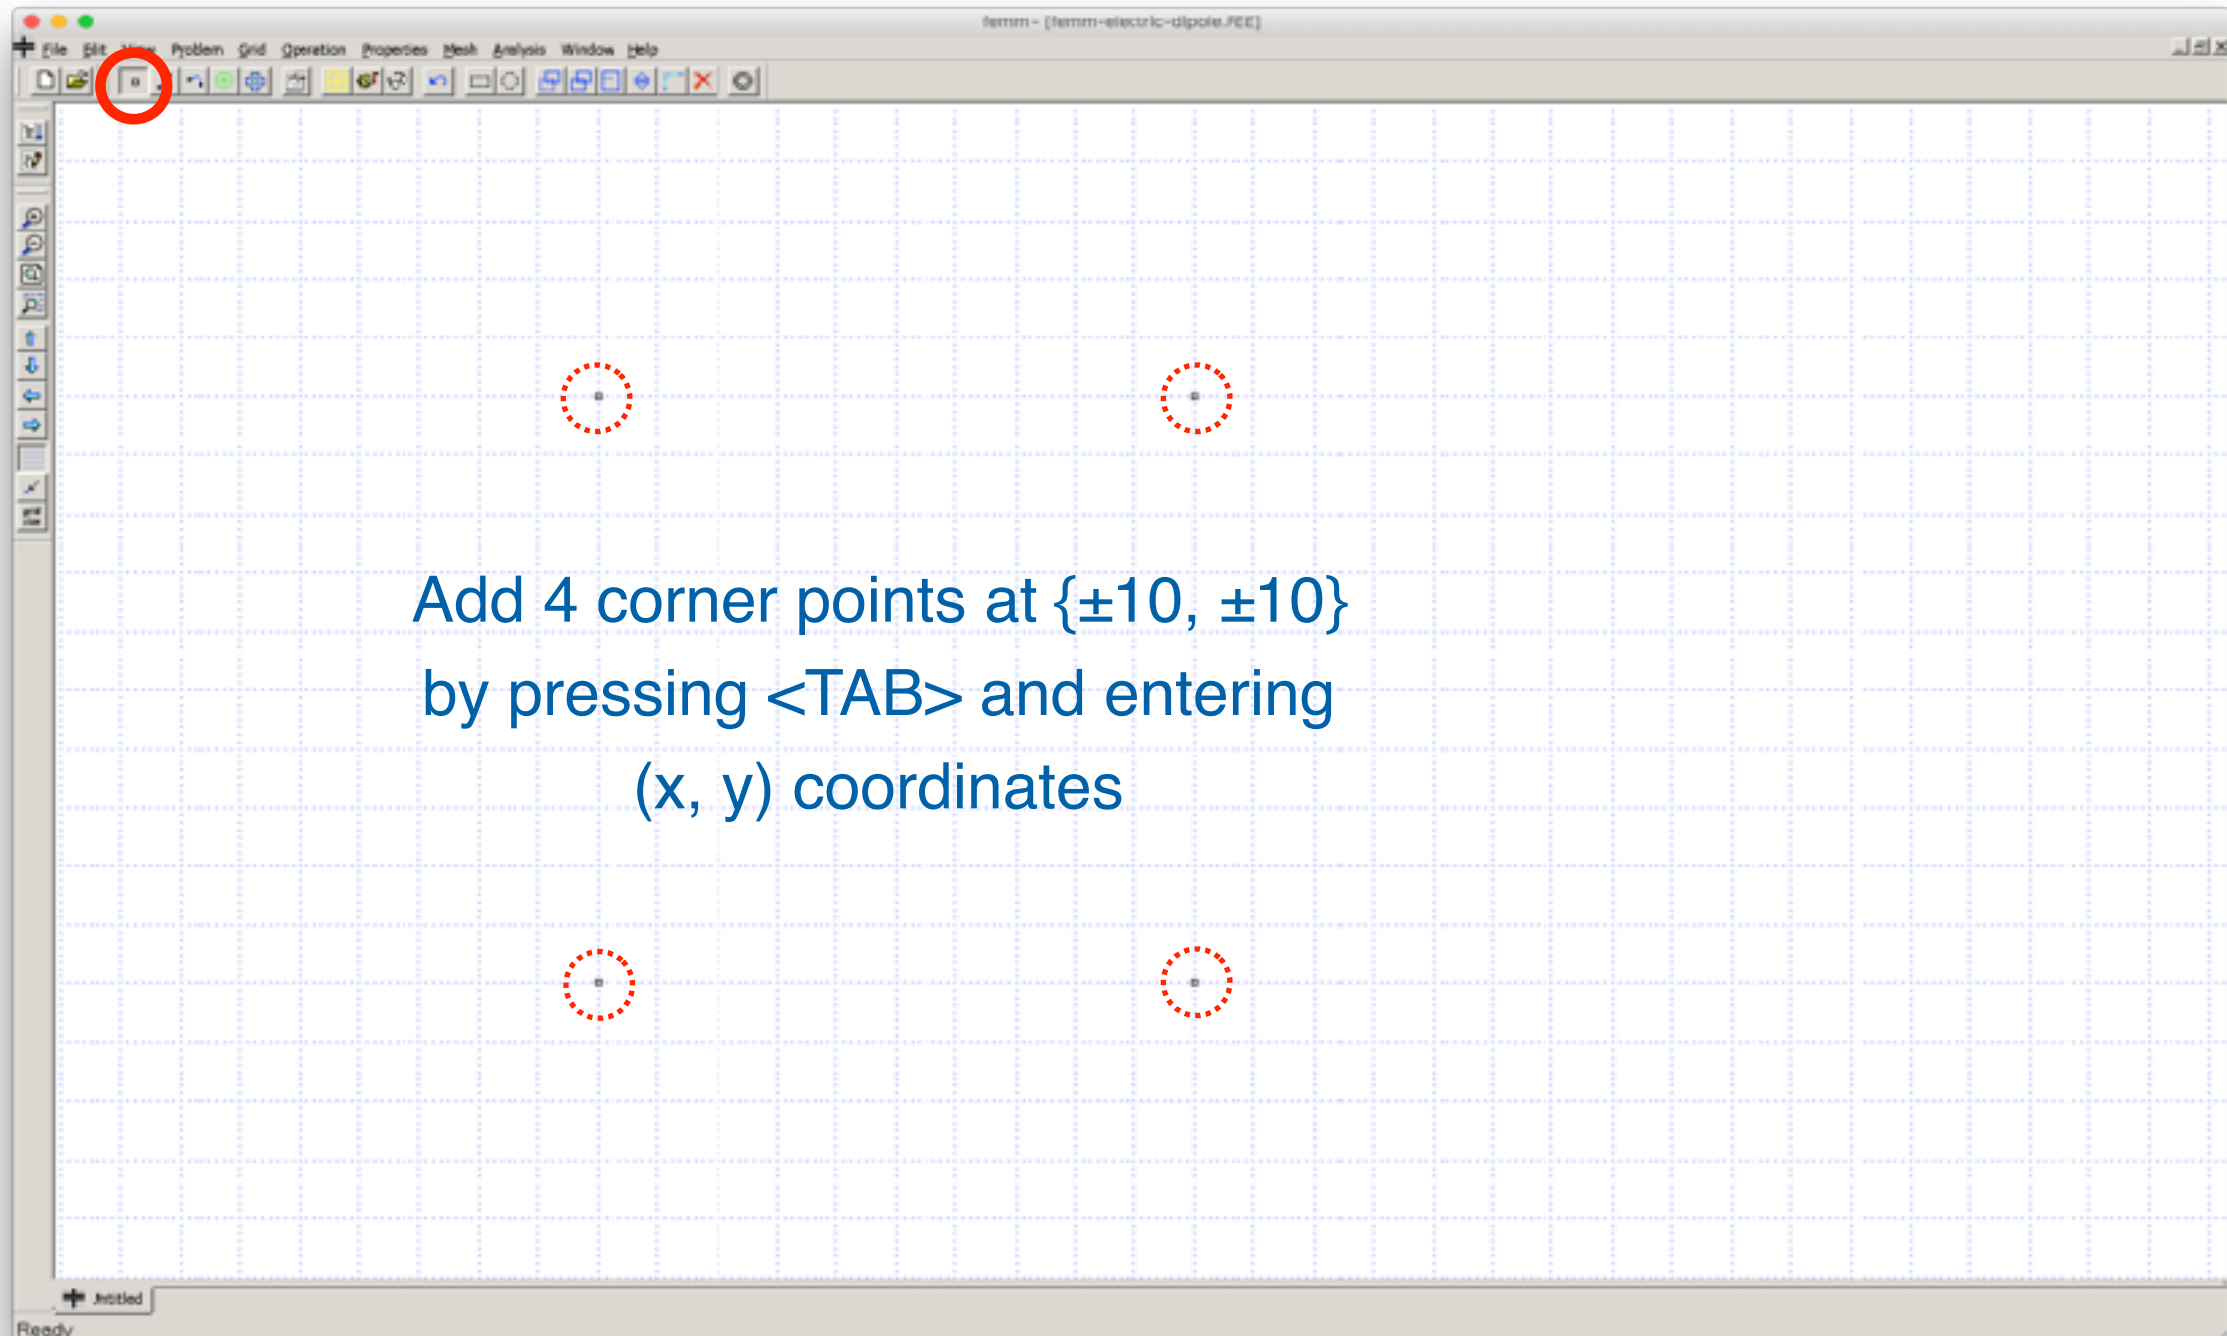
femm - [femm-electric-dipole.FEE]

File Edit View Problem Grid Operation Properties Mesh Analysis Window Help

Add 4 corner points at {±10, ±10} by pressing <TAB> and entering (x, y) coordinates

Untitled

Ready